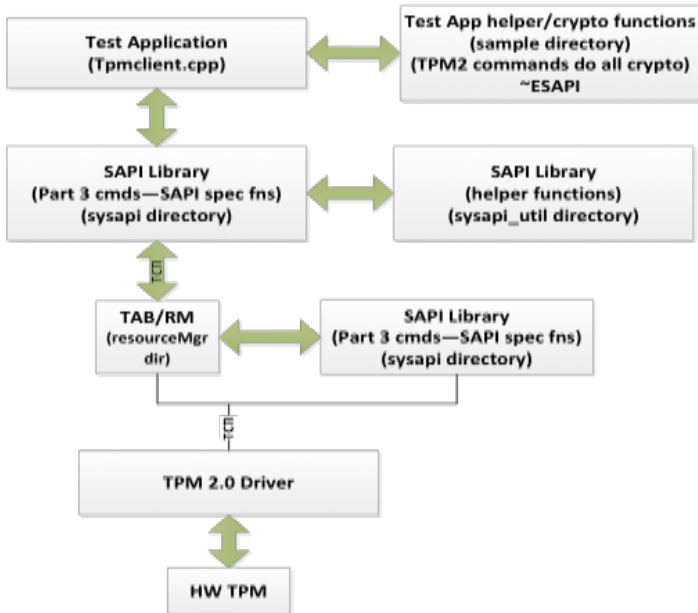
Test Application
(Tpmclient.cpp)

Test App helper/crypto functions
(sample directory)
(TPM2 commands do all crypto)
~ESAPI

SAPI Library
(Part 3 cmds—SAPI spec fns)
(sysapi directory)

SAPI Library
(helper functions)
(sysapi_util directory)

TCTI

TAB/RM
(resourceMgr dir)

SAPI Library
(Part 3 cmds—SAPI spec fns)
(sysapi directory)

TCTI

TPM 2.0 Driver

HW TPM